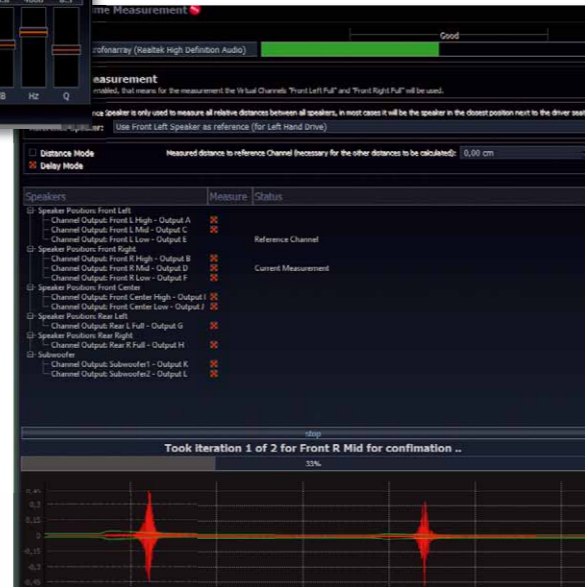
ime Measurement

Good

rofonarray (Realtek High Definition Audio)

easurement

enabled, that means for the measurement the Virtual Channels "Front Left Full" and "Front Right Full" will be used.

nce Speaker is only used to measure all relative distances between all speakers, in most cases it will be the speaker in the closest position next to the driver seat

Use Front Left Speaker as reference (for Left Hand Drive)

Distance Mode

Delay Mode

Measured distance to reference Channel (necessary for the other distances to be calculated): 0,00 cm

| Speakers | Measure | Status |
|---|---|---|
| Speaker Position: Front Left | | |
| Channel Output: Front L High - Output A | | |
| Channel Output: Front L Mid - Output C | | |
| Channel Output: Front L Low - Output E | | Reference Channel |
| Speaker Position: Front Right | | |
| Channel Output: Front R High - Output B | | |
| Channel Output: Front R Mid - Output D | | Current Measurement |
| Channel Output: Front R Low - Output F | | |
| Speaker Position: Front Center | | |
| Channel Output: Front Center High - Output I | | |
| Channel Output: Front Center Low - Output J | | |
| Speaker Position: Rear Left | | |
| Channel Output: Rear L Full - Output G | | |
| Speaker Position: Rear Right | | |
| Channel Output: Rear R Full - Output H | | |
| Subwoofer | | |
| Channel Output: Subwoofer1 - Output K | | |
| Channel Output: Subwoofer2 - Output L | | |

stop

Took iteration 1 of 2 for Front R Mid for confimation ..

33%

B Hz Q

0,45
0,3
0,15
0
-0,15
-0,3
-0,45